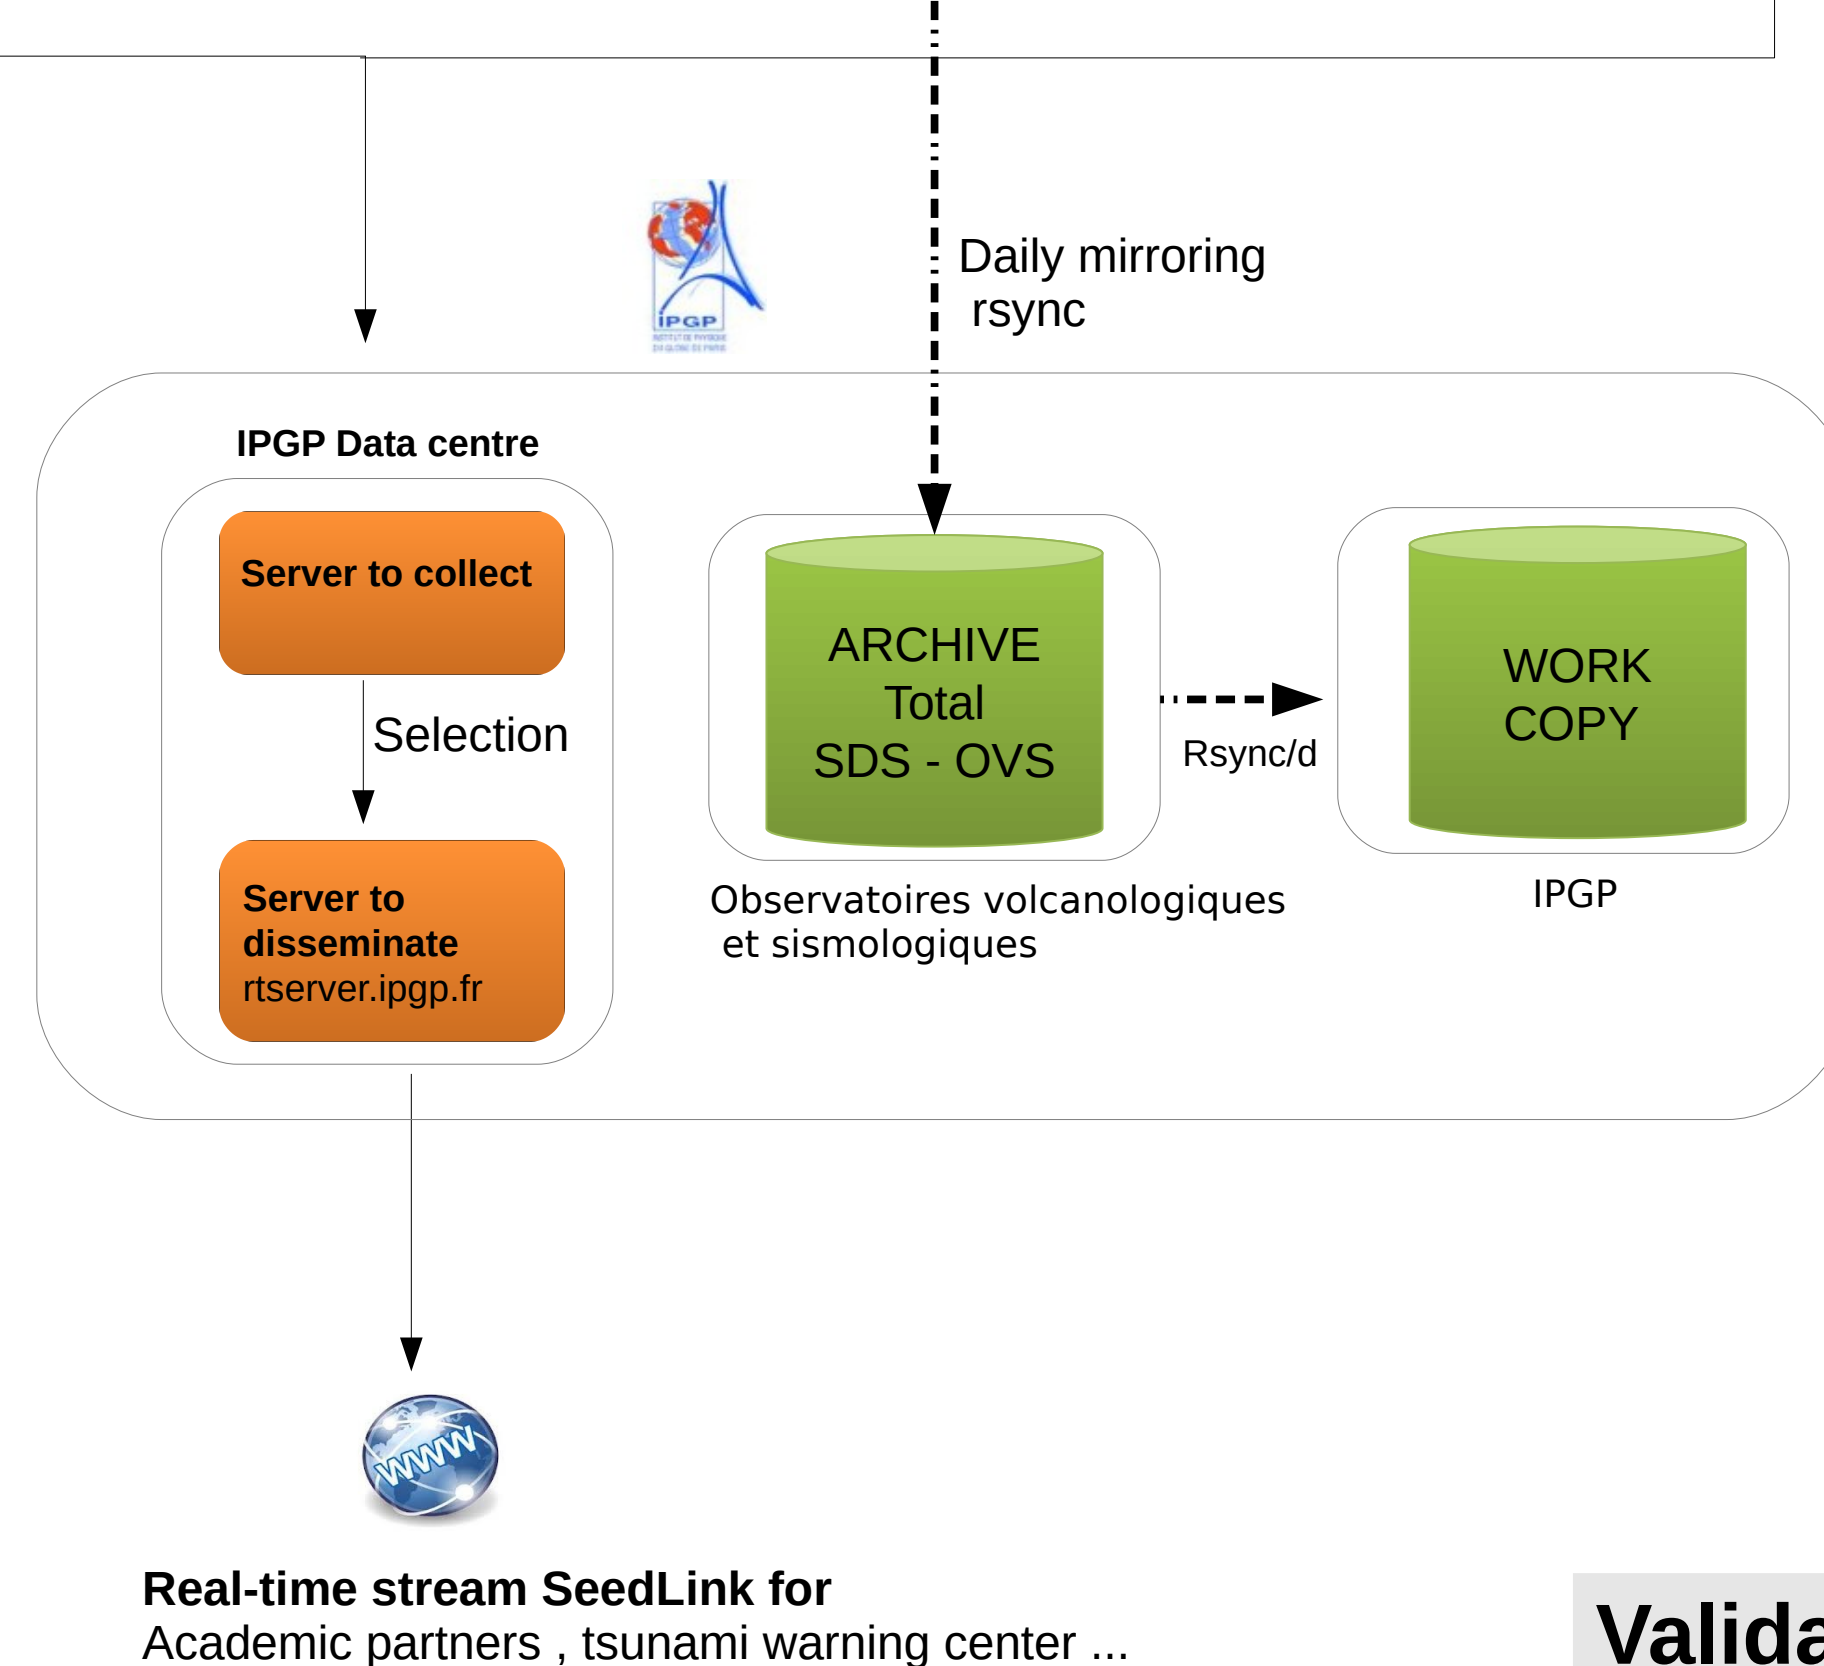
IPGP

Daily mirroring
rsync

IPGP Data centre

Server to collect

Selection

Server to disseminate
rtserver.ipgp.fr

ARCHIVE
Total
SDS - OVS

Rsync/d

WORK
COPY

Observatoires volcanologiques
et sismologiques

IPGP

WWW

Real-time stream SeedLink for
Academic partners , tsunami warning center ...

Valida